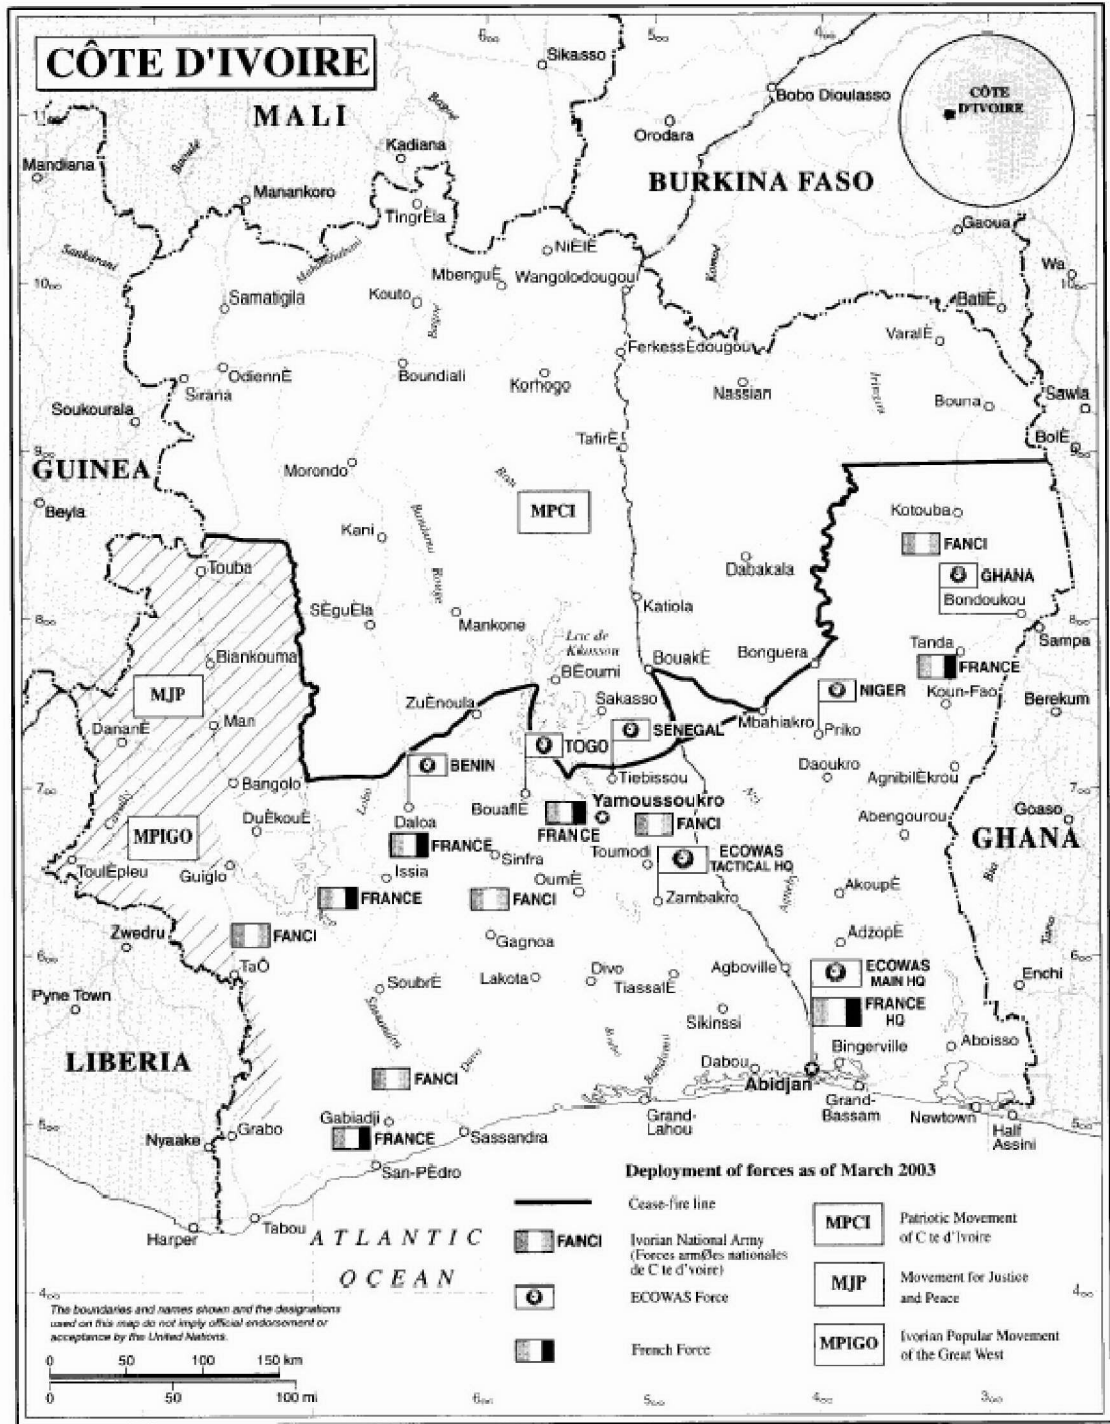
CÔTE D'IVOIRE

CÔTE D'IVOIRE

MALI

BURKINA FASO

GUINEA

LIBERIA

GHANA

ATLANTIC OCEAN

Sikasso
Bobo Dioulasso
Orodara
Kadiana
Mandiana
Manankoro
TingrÈla
Gaoua
NiÈlÈ
Mbengu£
Wangolodougou
Wa
BatiÈ
Samatigila
Kouto
FerkessÈdougou
VaralÈ
Odienn£
Sirana
Boundiali
Korhogo
Nassian
Bouna
Sawla
Soukourala
TafirÈ
BolÈ
Morondo
Beyla
MPCI
Kotouba
Kani
FANCI
Dabakala
GHANA
Touba
Bondoukou
SÈguÈla
Katiola
Mankone
Tanda
Sampa
Lac de Kossou
FRANCE
BÈoumi
BouakÈ
Bonguera
Biankouma
Koun-Fao
MJP
NIGER
Berekum
ZuÈnoula
Sakasso
DananÈ
Man
TOGO
SENEGAL
Mbahiakro
Priko
BENIN
Tiebissou
Daoukro
AgnibilÈkrou
Bangolo
BouaflÈ
Yamoussoukro
Goaso
DuÈkouÈ
Daloa
FRANCE
FANCI
Abengourou
MPIGO
FRANCE
Sinfra
Toumodi
ECOWAS TACTICAL HQ
ToulÈpleu
Guiglo
Issia
OumÈ
FRANCE
FANCI
Zambakro
AkoupÈ
Zwedru
FANCI
Gagnoa
AdzopÈ
TaÖ
Divo
Agboville
ECOWAS MAIN HQ
Enchi
Pyne Town
SoubrÈ
Lakota
TiassalÈ
FRANCE HQ
Sikinssi
Aboisso
Dabou
Bingerville
FANCI
Abidjan
Grand-Lahou
Grand-Bassam
Newtown
Half Assini
Gabiadji
Nyaake
Grabo
FRANCE
Sassandra
San-PÈdro
Harper
Tabou
Bagoe
Baoulé
Sankarani
Mahandiakani
Komoé
Iringou
Bandama Rouge
Lobo
Sassandra
Davo
Bandama
Agnéby
Bia
Tano
Cavally
Nzo

Deployment of forces as of March 2003

Cease-fire line

FANCI
Ivorian National Army (Forces armØes nationales de C te d'voire)

ECOWAS Force

French Force

MPCI
Patriotic Movement of C te d'Ivoire

MJP
Movement for Justice and Peace

MPIGO
Ivorian Popular Movement of the Great West

The boundaries and names shown and the designations used on this map do not imply official endorsement or acceptance by the United Nations.

0 50 100 150 km
0 50 100 mi

11°
10°
9°
8°
7°
6°
5°
4°
6°
5°
4°
3°